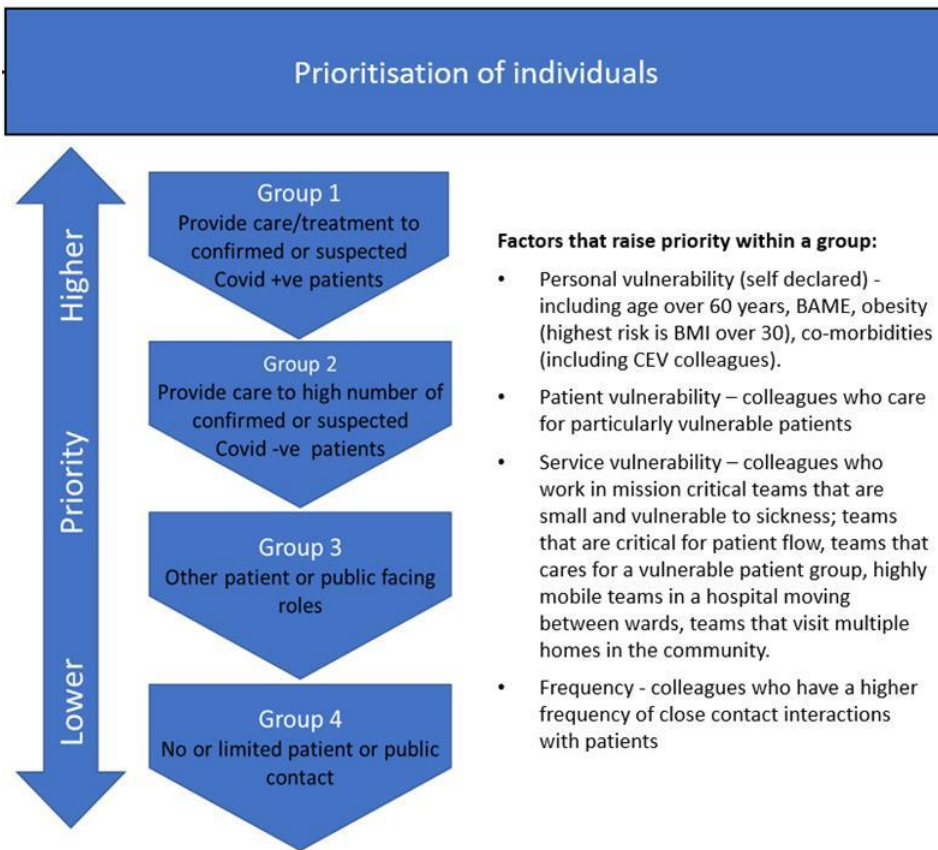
Prioritisation of individuals

Higher

Priority

Lower

Group 1
Provide care/treatment to confirmed or suspected Covid +ve patients

Group 2
Provide care to high number of confirmed or suspected Covid -ve patients

Group 3
Other patient or public facing roles

Group 4
No or limited patient or public contact

**Factors that raise priority within a group:**

• Personal vulnerability (self declared) - including age over 60 years, BAME, obesity (highest risk is BMI over 30), co-morbidities (including CEV colleagues).

• Patient vulnerability – colleagues who care for particularly vulnerable patients

• Service vulnerability – colleagues who work in mission critical teams that are small and vulnerable to sickness; teams that are critical for patient flow, teams that cares for a vulnerable patient group, highly mobile teams in a hospital moving between wards, teams that visit multiple homes in the community.

• Frequency - colleagues who have a higher frequency of close contact interactions with patients